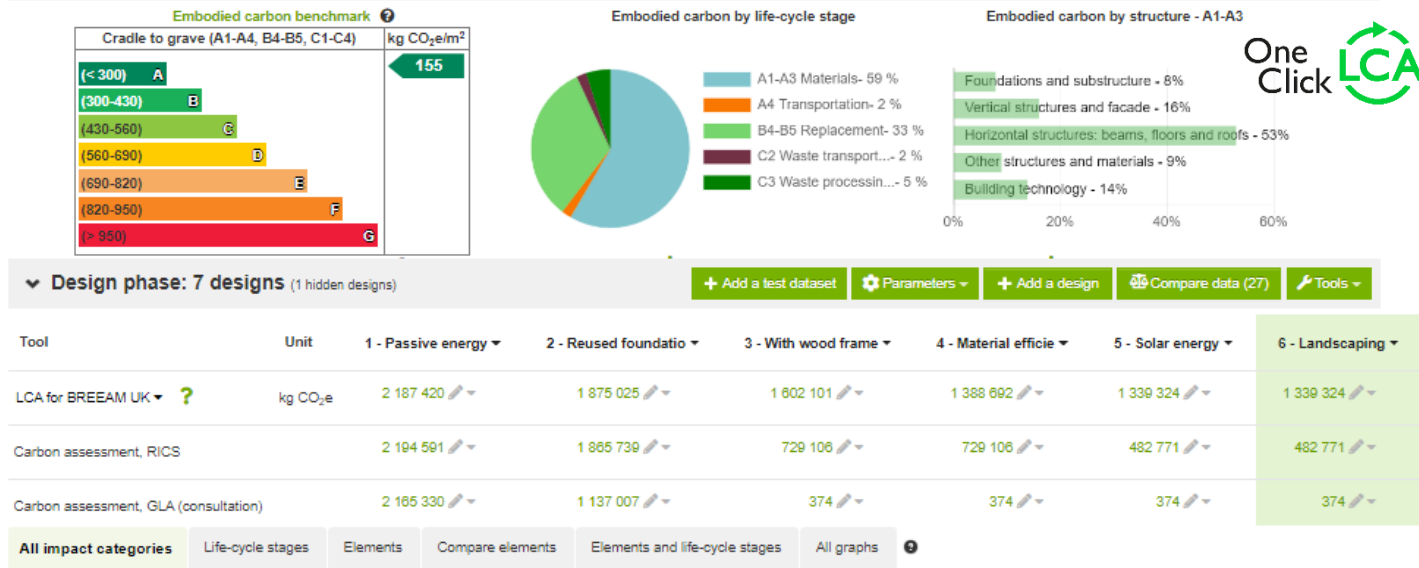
Embodied carbon benchmark ?

| Cradle to grave (A1-A4, B4-B5, C1-C4) | kg $CO_2e/m^2$ |
|---|---|
| (< 300) A | 155 |
| (300-430) B | |
| (430-560) C | |
| (560-690) D | |
| (690-820) E | |
| (820-950) F | |
| (> 950) G | |

Embodied carbon by life-cycle stage

A1-A3 Materials- 59 %
A4 Transportation- 2 %
B4-B5 Replacement- 33 %
C2 Waste transport...- 2 %
C3 Waste processin...- 5 %

Embodied carbon by structure - A1-A3

Foundations and substructure - 8%
Vertical structures and facade - 16%
Horizontal structures: beams, floors and roofs - 53%
Other structures and materials - 9%
Building technology - 14%

0% 20% 40% 60%

One Click LCA

Design phase: 7 designs (1 hidden designs)

+ Add a test dataset | Parameters | + Add a design | Compare data (27) | Tools

| Tool | Unit | 1 - Passive energy | 2 - Reused foundatio | 3 - With wood frame | 4 - Material efficie | 5 - Solar energy | 6 - Landscaping |
|---|---|---|---|---|---|---|---|
| LCA for BREEAM UK ? | kg $CO_2e$ | 2 187 420 | 1 875 025 | 1 602 101 | 1 388 692 | 1 339 324 | 1 339 324 |
| Carbon assessment, RICS | | 2 194 591 | 1 865 739 | 729 106 | 729 106 | 482 771 | 482 771 |
| Carbon assessment, GLA (consultation) | | 2 165 330 | 1 137 007 | 374 | 374 | 374 | 374 |

All impact categories | Life-cycle stages | Elements | Compare elements | Elements and life-cycle stages | All graphs | ?